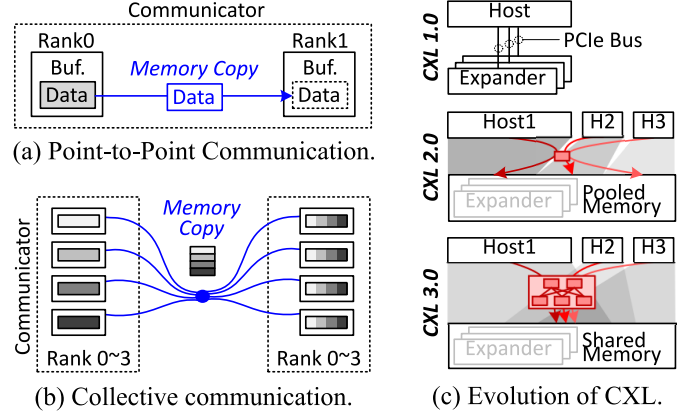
Communicator

Rank0

Buf.

Data

Memory Copy

Data

Rank1

Buf.

Data

(a) Point-to-Point Communication.

Communicator

Memory Copy

Rank 0~3

Rank 0~3

(b) Collective communication.

CXL 1.0

Host

PCIe Bus

Expander

CXL 2.0

Host1

H2

H3

Expander

Pooled Memory

CXL 3.0

Host1

H2

H3

Expander

Shared Memory

(c) Evolution of CXL.